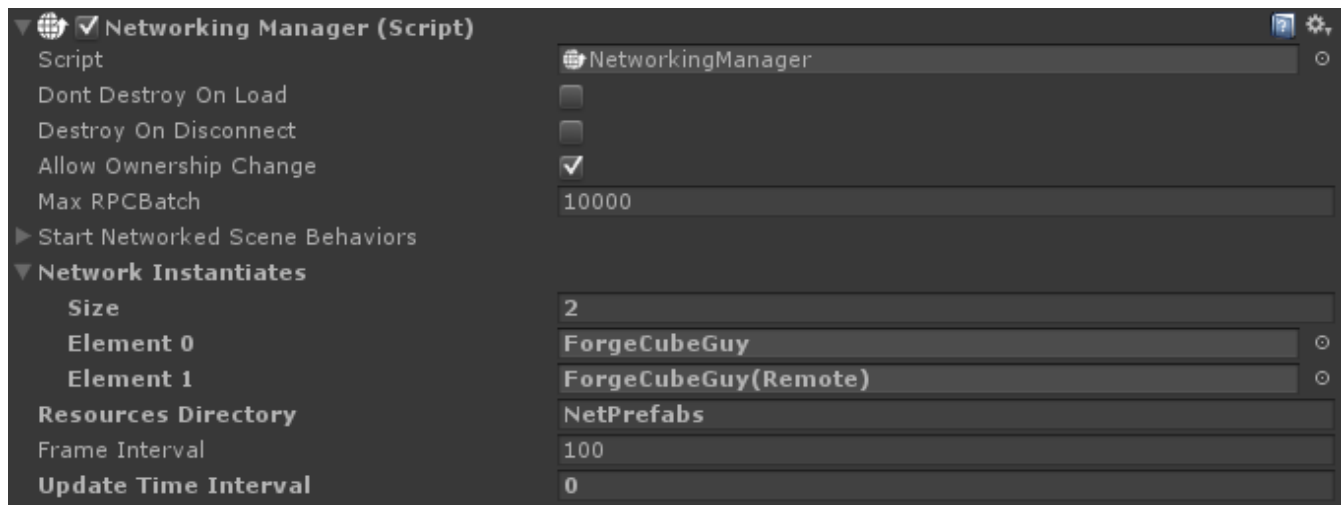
Networking Manager (Script)

Script | NetworkingManager
Dont Destroy On Load
Destroy On Disconnect
Allow Ownership Change
Max RPCBatch | 10000
Start Networked Scene Behaviors
Network Instantiates
Size | 2
Element 0 | ForgeCubeGuy
Element 1 | ForgeCubeGuy(Remote)
Resources Directory | NetPrefabs
Frame Interval | 100
Update Time Interval | 0